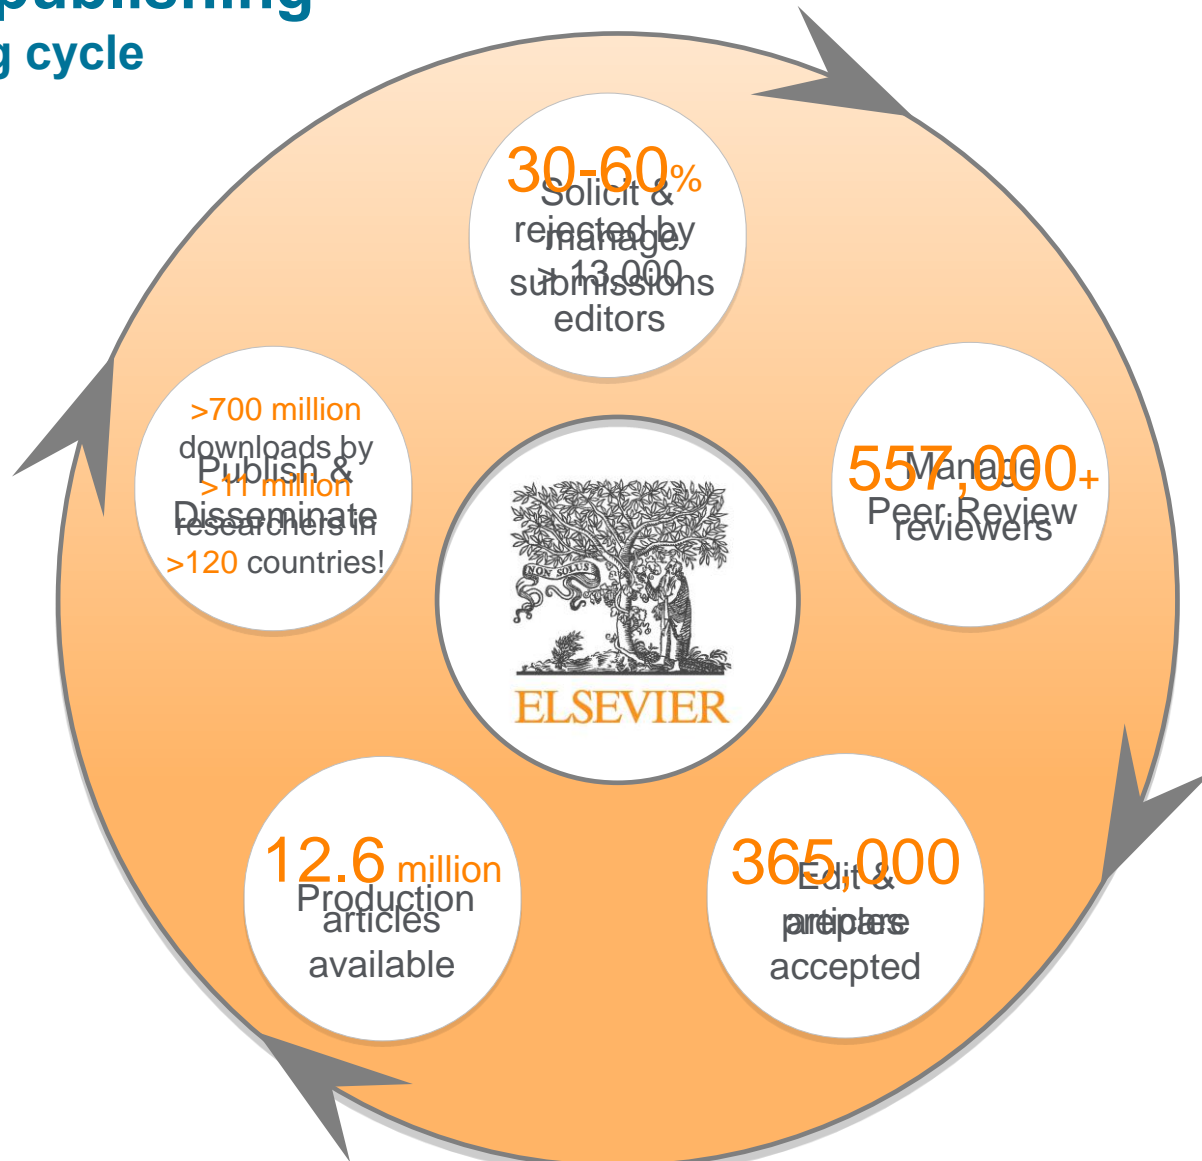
publishing
g cycle

30-60%
rejected by
>13,000
editors

Solicit &
manage
submissions

557,000+
reviewers

Manage
Peer Review

365,000
articles
accepted

Edit &
prepare

12.6 million
articles
available

Production

>700 million
downloads by
>11 million
researchers in
>120 countries!

Publish &
Disseminate

NON SOLUS
ELSEVIER